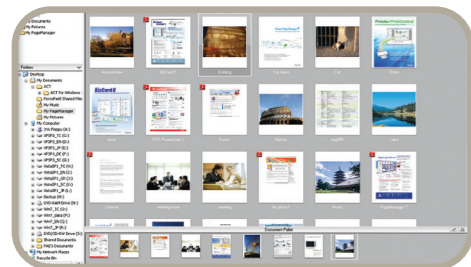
My Documents
My Pictures
My PageManager

Folders
Desktop
My Documents
ACT
ACT for Windows
PaperPort Shared Files
My Music
My PageManager
My Pictures
My Computer
3½ Floppy (A:)
Local Disk (C:)
Shared Documents
My Network Places
Recycle Bin

Document Pallet